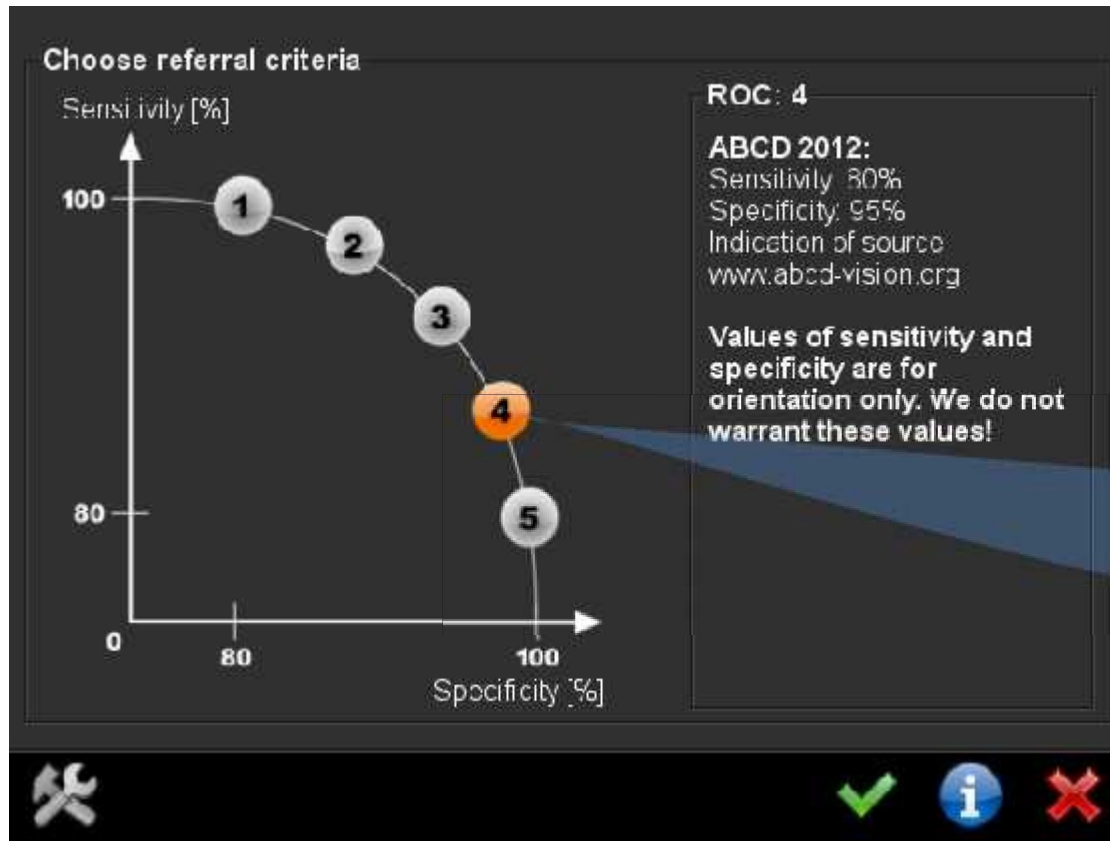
Choose referral criteria

Sensitivity [%]

100

80

0

80

100

Specificity [%]

1
2
3
4
5

ROC: 4

ABCD 2012:
Sensitivity 80%
Specificity 95%
Indication of source
www.abcd-vision.org

Values of sensitivity and specificity are for orientation only. We do not warrant these values!

i